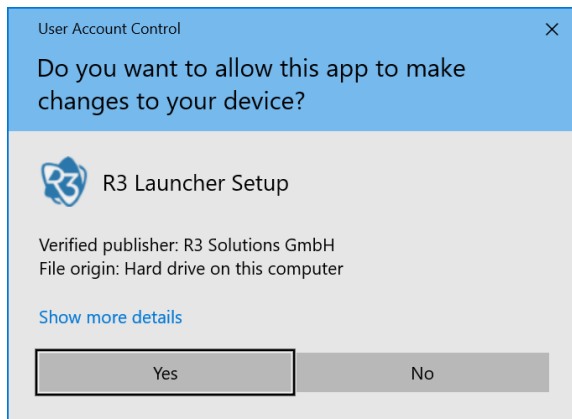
User Account Control

×

Do you want to allow this app to make changes to your device?

R3

R3 Launcher Setup

Verified publisher: R3 Solutions GmbH
File origin: Hard drive on this computer

Show more details

Yes

No